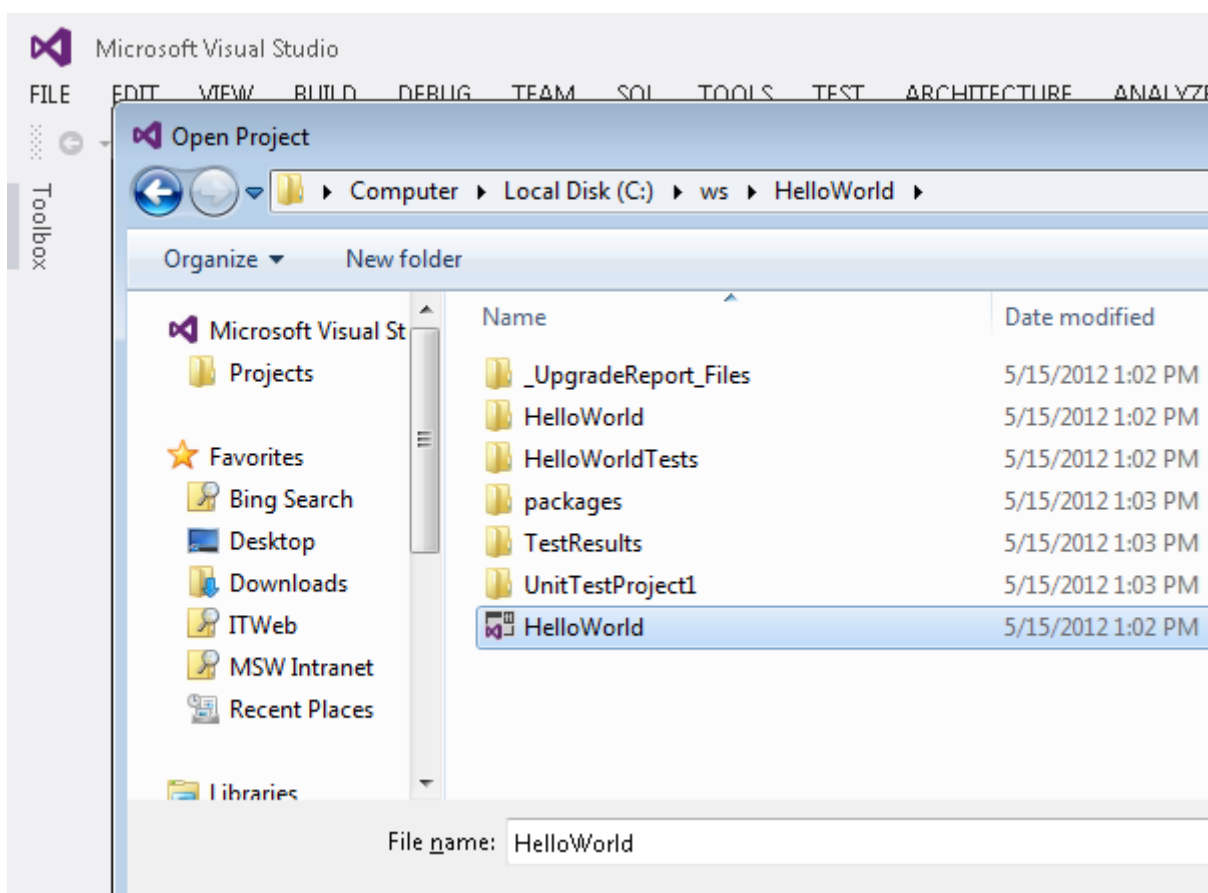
Microsoft Visual Studio

FILE EDIT VIEW BUILD DEBUG TEAM SQL TOOLS TEST ARCHITECTURE ANALYZE

Toolbox

Open Project

Computer ▸ Local Disk (C:) ▸ ws ▸ HelloWorld ▸

Organize ▾ New folder

Microsoft Visual St
Projects

Favorites
Bing Search
Desktop
Downloads
ITWeb
MSW Intranet
Recent Places

Libraries

| Name | Date modified |
|---|---|
| _UpgradeReport_Files | 5/15/2012 1:02 PM |
| HelloWorld | 5/15/2012 1:02 PM |
| HelloWorldTests | 5/15/2012 1:02 PM |
| packages | 5/15/2012 1:03 PM |
| TestResults | 5/15/2012 1:03 PM |
| UnitTestProject1 | 5/15/2012 1:03 PM |
| HelloWorld | 5/15/2012 1:02 PM |

File name: HelloWorld